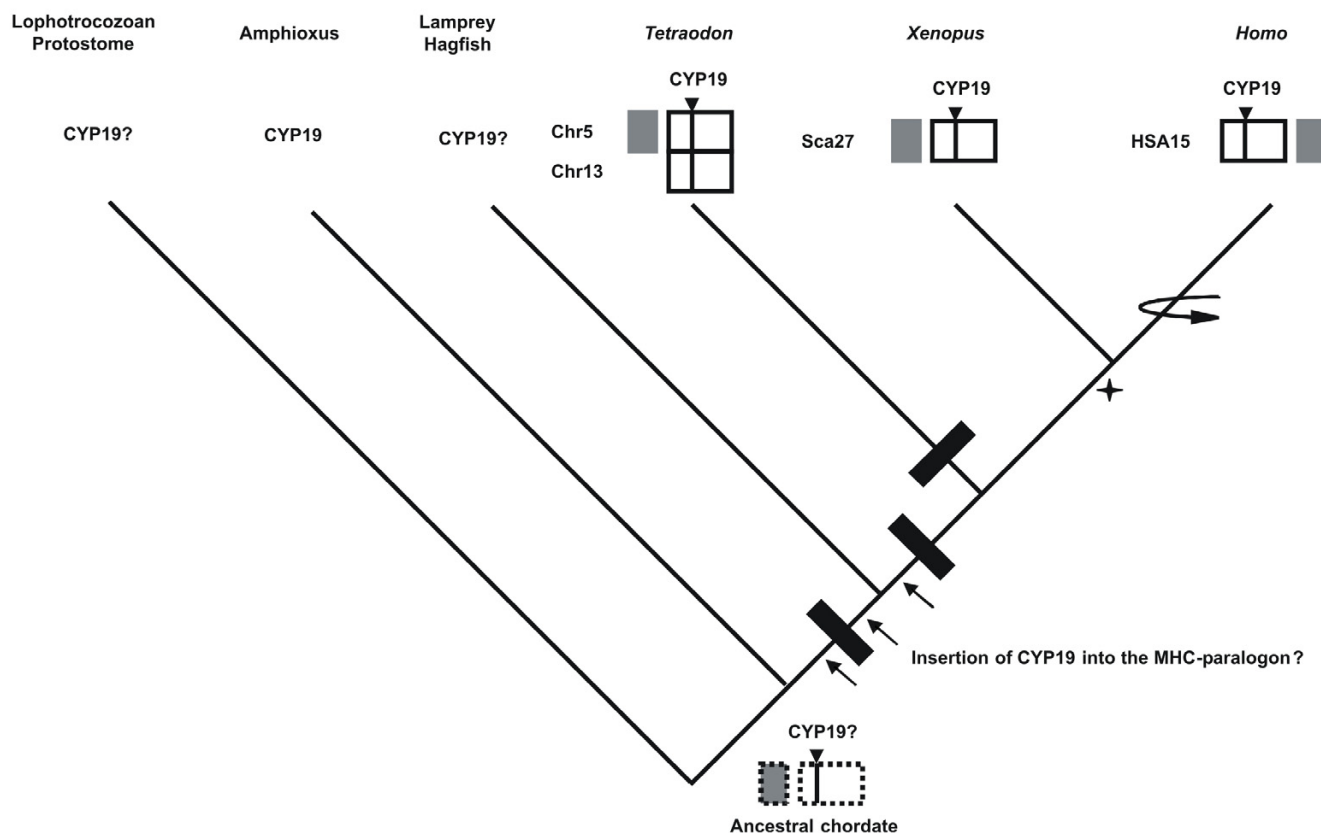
Lophotrocozoan Protostome

Amphioxus

Lamprey Hagfish

*Tetraodon*

*Xenopus*

*Homo*

CYP19?

CYP19

CYP19?

CYP19

Chr5

Chr13

CYP19

Sca27

CYP19

HSA15

Insertion of CYP19 into the MHC-paralogon?

CYP19?

Ancestral chordate